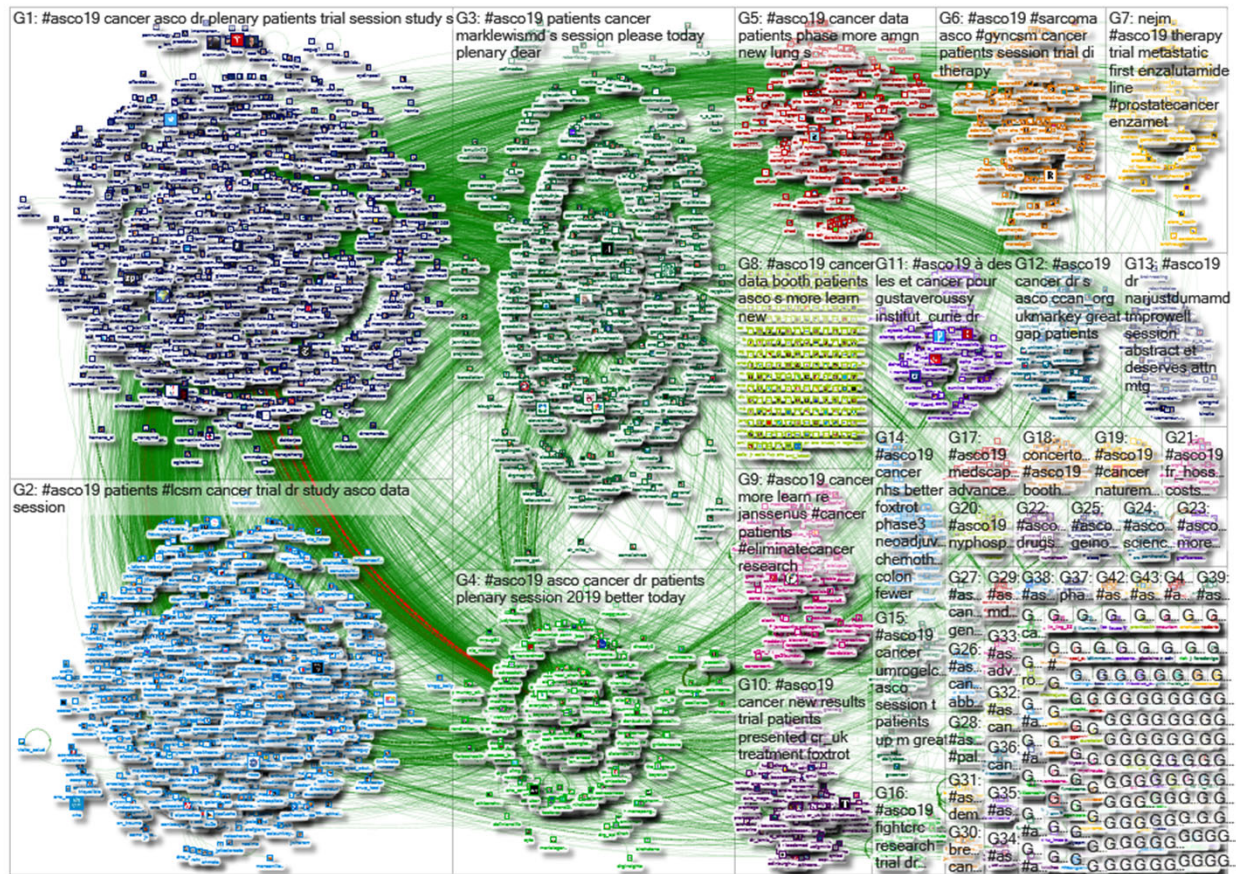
G1: #asco19 cancer asco dr plenary patients trial session study s

G3: #asco19 patients cancer marklewismd s session please today plenary dear

G5: #asco19 cancer data patients phase more amgn new lung s

G6: #asco19 #sarcoma asco #gyncsm cancer patients session trial di therapy

G7: nejm #asco19 therapy trial metastatic first enzalutamide line #prostatecancer enzamet

G8: #asco19 cancer data booth patients asco s more learn new

G11: #asco19 à des les et cancer pour gustaveroussy institut_curie dr

G12: #asco19 cancer dr s asco ccan_org ukmarkey great gap patients

G13: #asco19 dr narjustdumamd tmprowell session abstract et deserves attn mtg

G2: #asco19 patients #lcsm cancer trial dr study asco data session

G9: #asco19 cancer more learn re janssenus #cancer patients #eliminatecancer research

G14: #asco19 cancer nhs better foxtrot phase3 neoadjuv... chemoth... colon fewer

G17: #asco19 medscap... advance...

G18: concerto... #asco19 booth

G19: #asco19 #cancer naturem...

G21: #asco19 fr_hoss... costs...

G20: #asco19 myhosp...

G22: #asco... drugs...

G25: #asco... geino...

G24: #asco... scienc...

G23: #asco... more...

G4: #asco19 asco cancer dr patients plenary session 2019 better today

G15: #asco19 cancer umrogelc... asco session t patients up m great

G27: #as... can... gen...

G29: #as... md...

G38: #as...

G37: pha...

G42: #as...

G43: #a...

G4...

G39: #as...

G26: #as... can... abb...

G33: #as... adv... ro...

G32: #as... can...

G10: #asco19 cancer new results trial patients presented cr_uk treatment foxtrot

G28: #as... #pal...

G36: #as... can...

G16: #asco19 fightcrc research trial dr...

G31: #as... dem...

G35: #as...

G30: #as... bre... can...

G34: #as...